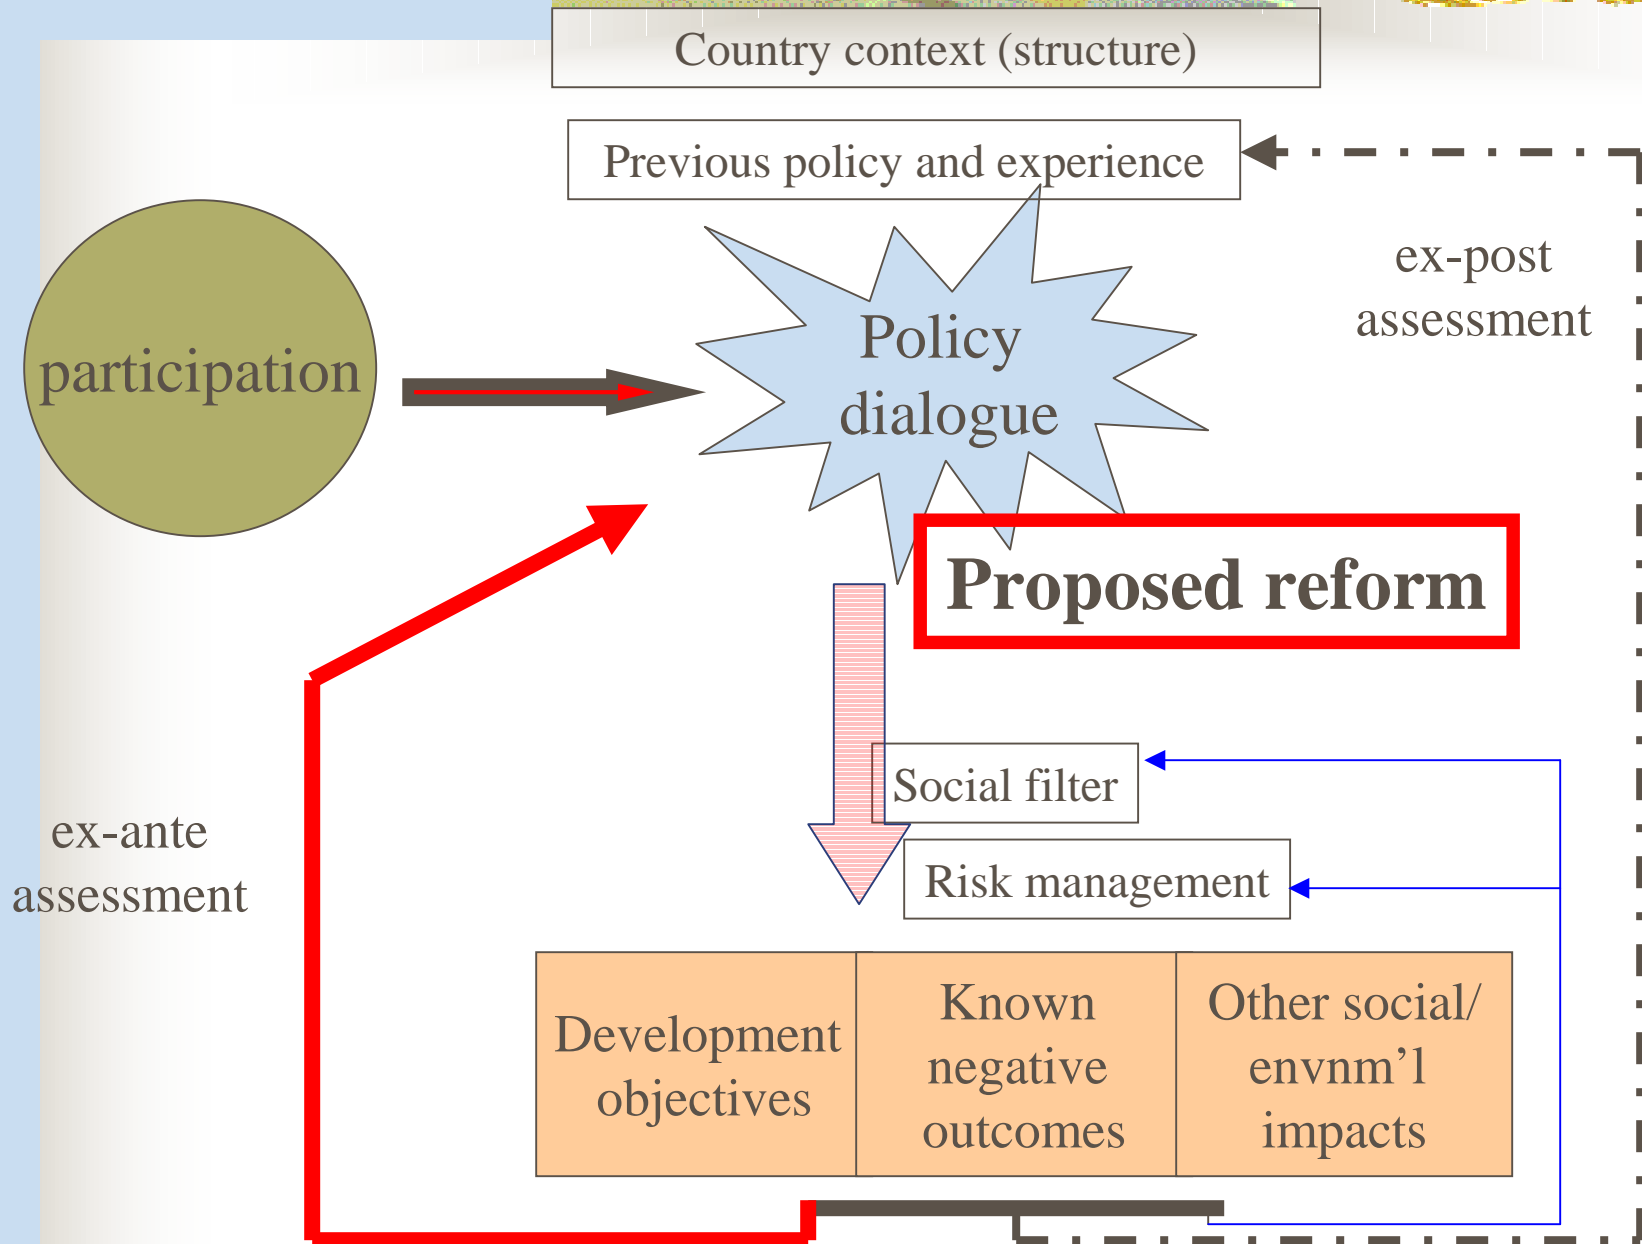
Country context (structure)

Previous policy and experience

ex-post assessment

participation

Policy dialogue

Proposed reform

Social filter

Risk management

ex-ante assessment

| Development objectives | Known negative outcomes | Other social/ envnm'l impacts |
|---|---|---|